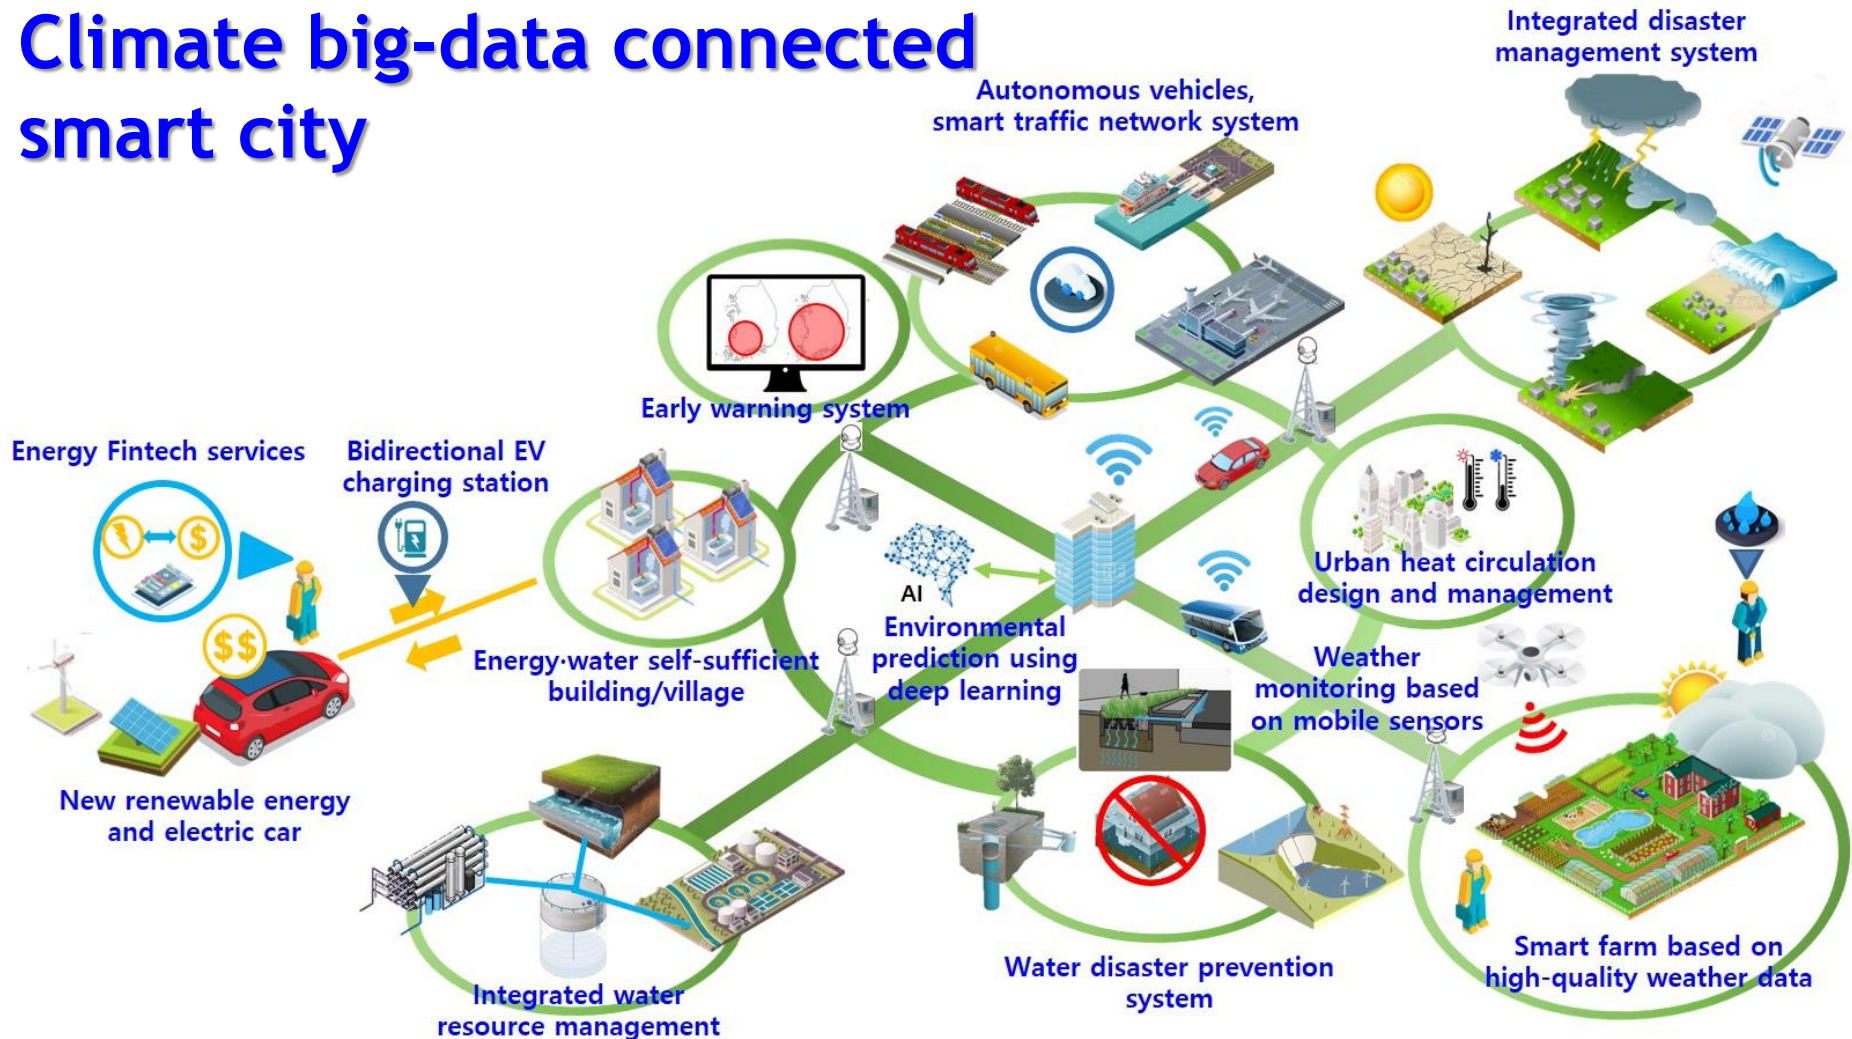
Climate big-data connected smart city

Integrated disaster management system

Autonomous vehicles, smart traffic network system

Early warning system

Energy Fintech services

Bidirectional EV charging station

$\$\$$

$

AI

Environmental prediction using deep learning

Urban heat circulation design and management

Energy·water self-sufficient building/village

Weather monitoring based on mobile sensors

New renewable energy and electric car

Integrated water resource management

Water disaster prevention system

Smart farm based on high-quality weather data